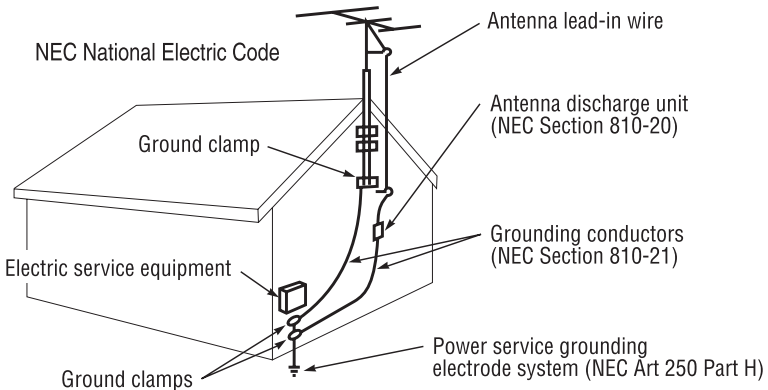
NEC National Electric Code

Antenna lead-in wire

Antenna discharge unit (NEC Section 810-20)

Ground clamp

Grounding conductors (NEC Section 810-21)

Electric service equipment

Power service grounding electrode system (NEC Art 250 Part H)

Ground clamps